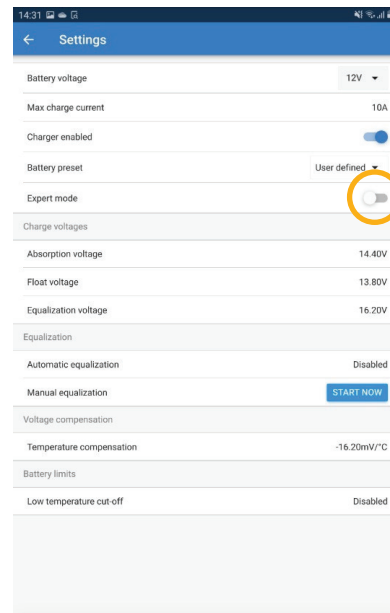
14:31

Settings

Battery voltage 12V

Max charge current 10A

Charger enabled

Battery preset User defined

Expert mode

Charge voltages

Absorption voltage 14.40V

Float voltage 13.80V

Equalization voltage 16.20V

Equalization

Automatic equalization Disabled

Manual equalization START NOW

Voltage compensation

Temperature compensation -16.20mV/°C

Battery limits

Low temperature cut-off Disabled